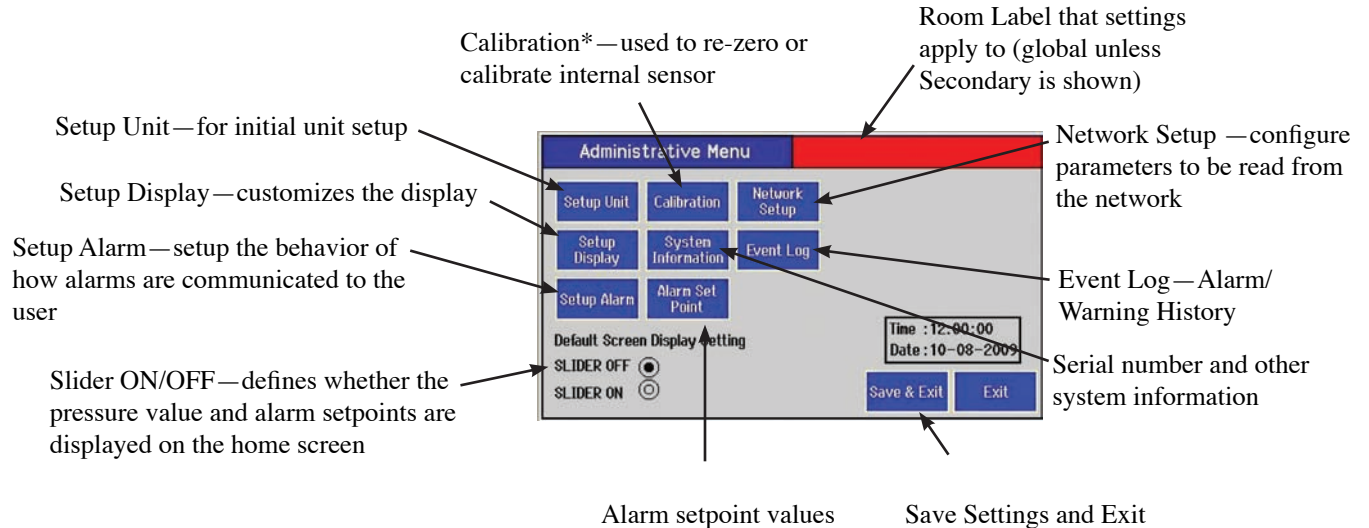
Room Label that settings apply to (global unless Secondary is shown)

Calibration*—used to re-zero or calibrate internal sensor

Setup Unit—for initial unit setup

Setup Display—customizes the display

Setup Alarm—setup the behavior of how alarms are communicated to the user

Slider ON/OFF—defines whether the pressure value and alarm setpoints are displayed on the home screen

Administrative Menu

Setup Unit

Calibration

Network Setup

Setup Display

System Information

Event Log

Setup Alarm

Alarm Set Point

Default Screen Display Setting

SLIDER OFF

SLIDER ON

Time : 12:00:00

Date : 10-08-2009

Save & Exit

Exit

Network Setup —configure parameters to be read from the network

Event Log—Alarm/ Warning History

Serial number and other system information

Alarm setpoint values

Save Settings and Exit